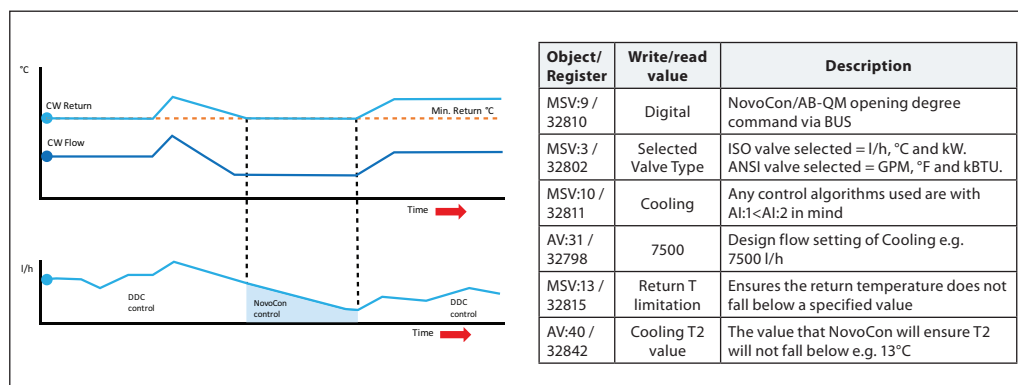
°C

CW Return

Min. Return °C

CW Flow

Time

l/h

DDC control

NovoCon control

DDC control

Time

| Object/ Register | Write/read value | Description |
|---|---|---|
| MSV:9 / 32810 | Digital | NovoCon/AB-QM opening degree command via BUS |
| MSV:3 / 32802 | Selected Valve Type | ISO valve selected = l/h, °C and kW. ANSI valve selected = GPM, °F and kBTU. |
| MSV:10 / 32811 | Cooling | Any control algorithms used are with AI:1<AI:2 in mind |
| AV:31 / 32798 | 7500 | Design flow setting of Cooling e.g. 7500 l/h |
| MSV:13 / 32815 | Return T limitation | Ensures the return temperature does not fall below a specified value |
| AV:40 / 32842 | Cooling T2 value | The value that NovoCon will ensure T2 will not fall below e.g. 13°C |